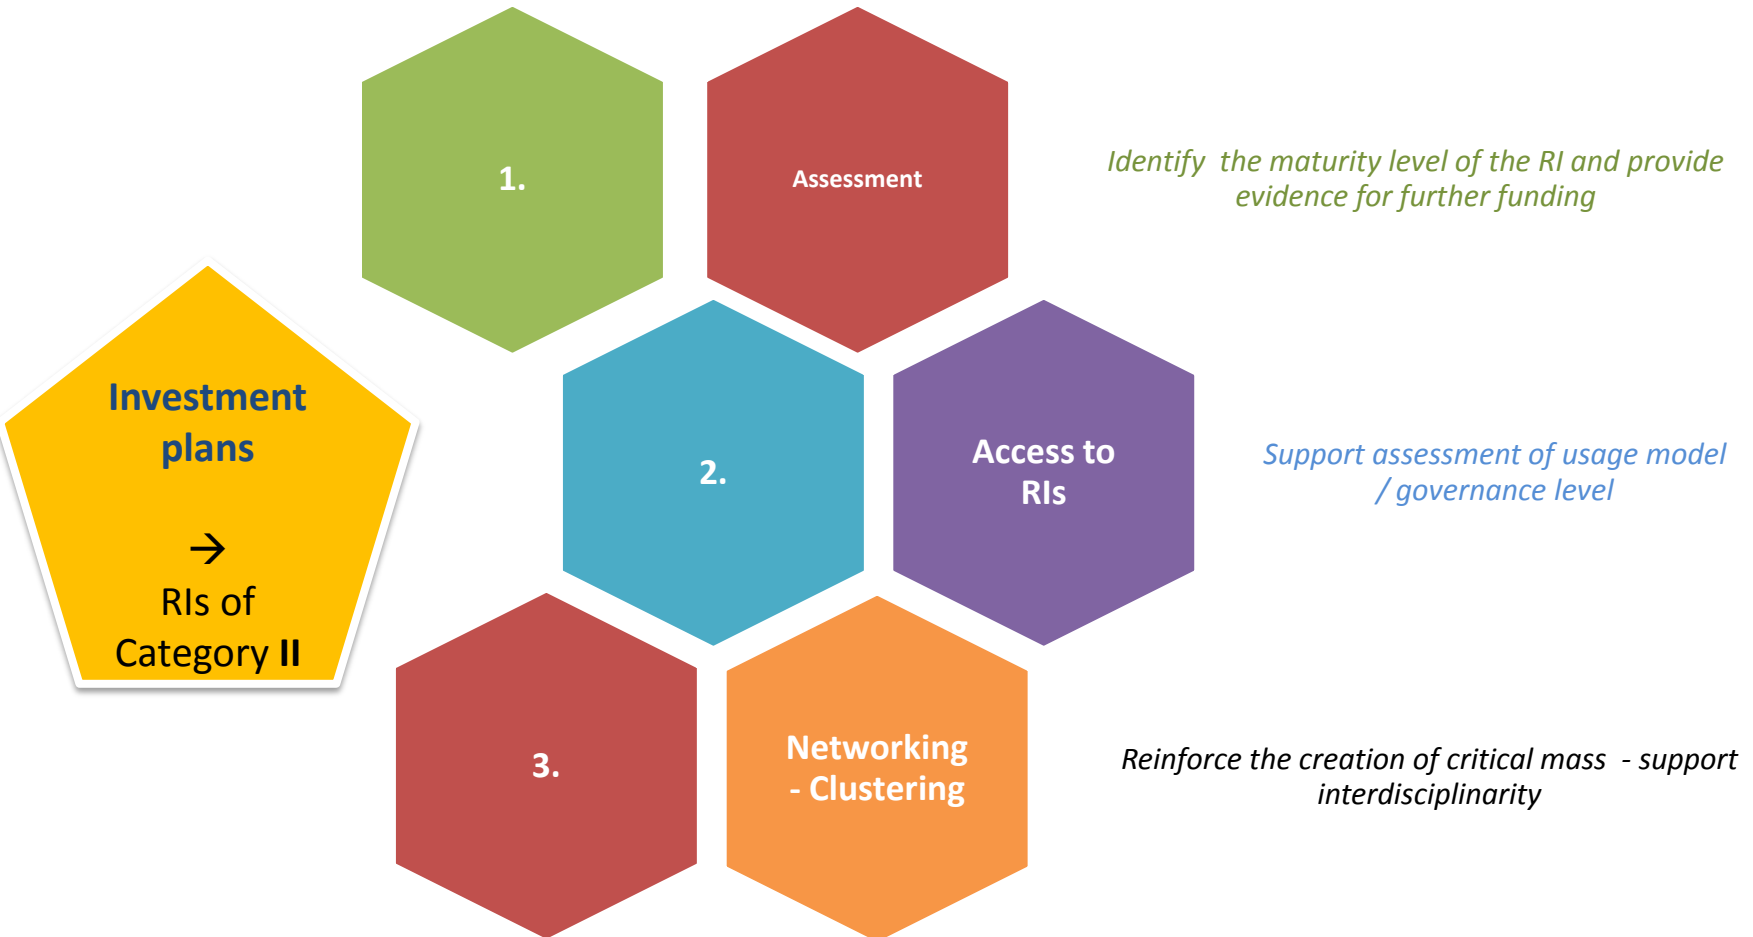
Investment plans

→

RIs of Category **II**

1.

Assessment

*Identify the maturity level of the RI and provide evidence for further funding*

2.

Access to RIs

*Support assessment of usage model / governance level*

3.

Networking - Clustering

*Reinforce the creation of critical mass - support interdisciplinarity*